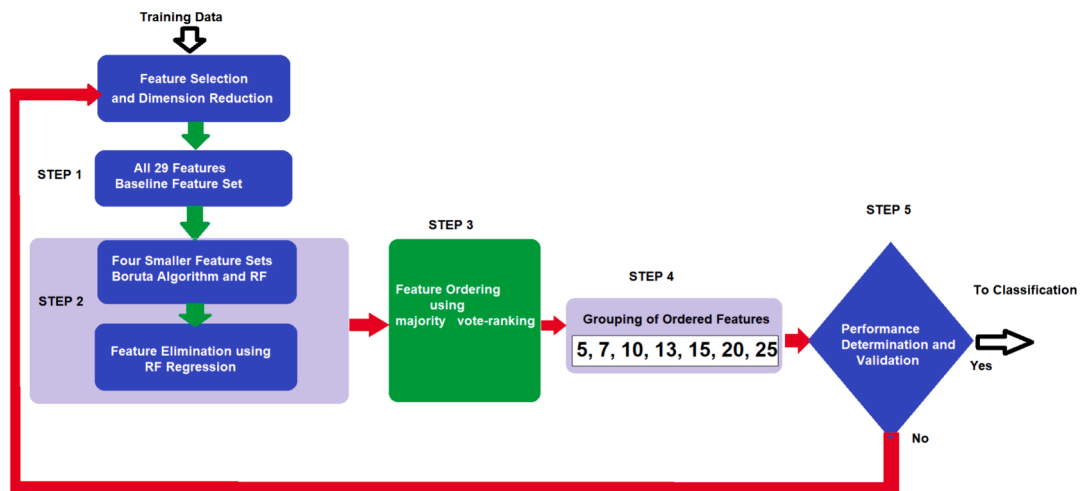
Training Data

Feature Selection and Dimension Reduction

STEP 1

All 29 Features Baseline Feature Set

STEP 2

Four Smaller Feature Sets Boruta Algorithm and RF

Feature Elimination using RF Regression

STEP 3

Feature Ordering using majority vote-ranking

STEP 4

Grouping of Ordered Features

5, 7, 10, 13, 15, 20, 25

STEP 5

Performance Determination and Validation

To Classification

Yes

No